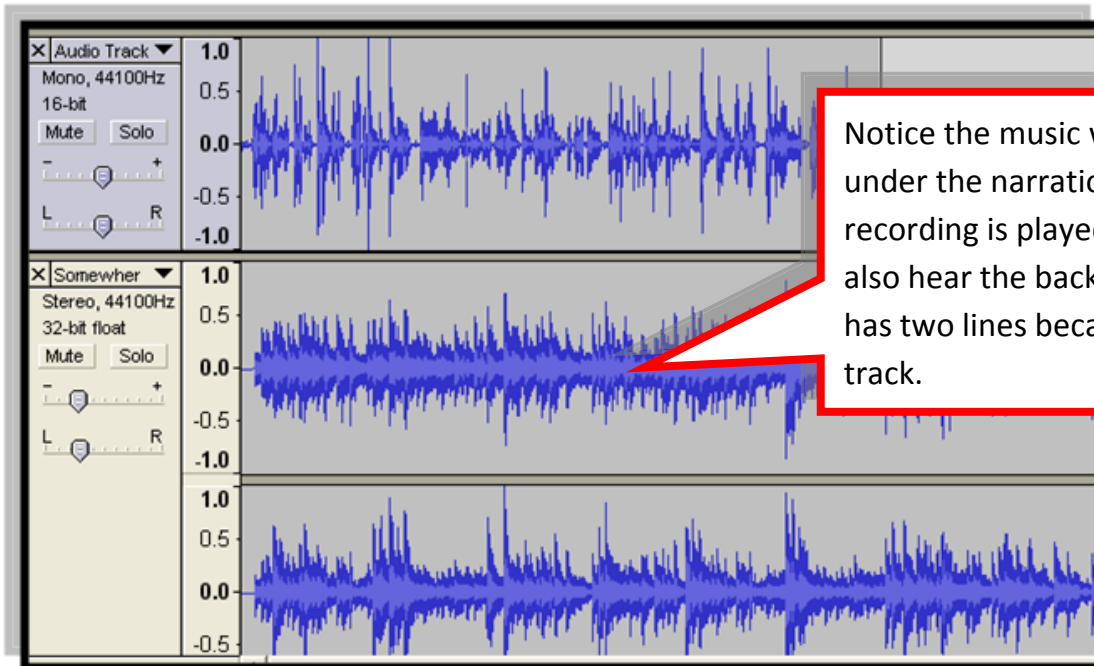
X Audio Track ▼
Mono, 44100Hz
16-bit
Mute Solo
- +
L R
1.0
0.5
0.0
-0.5
-1.0

X Somewher ▼
Stereo, 44100Hz
32-bit float
Mute Solo
- +
L R
1.0
0.5
0.0
-0.5
-1.0
1.0
0.5
0.0
-0.5

Notice the music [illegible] under the narratio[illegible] recording is playe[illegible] also hear the back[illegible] has two lines beca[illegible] track.